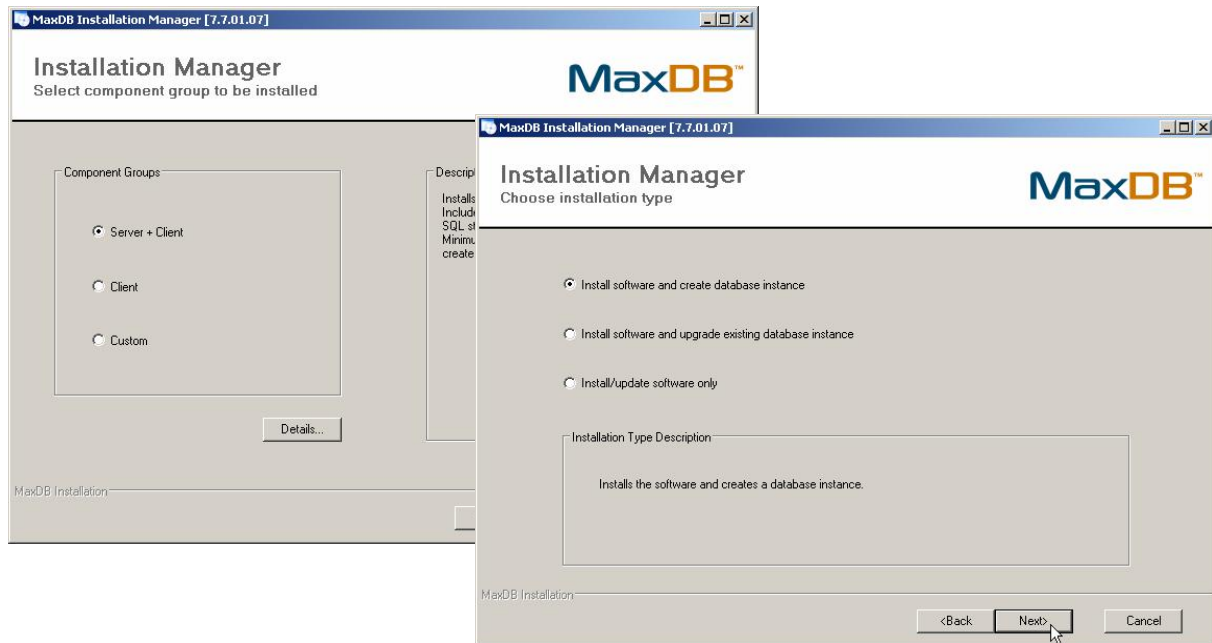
MaxDB Installation Manager [7.7.01.07]

Installation Manager
Select component group to be installed

MaxDB™

Component Groups

Server + Client

Client

Custom

Details...

Descrip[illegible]

Installs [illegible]
Include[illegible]
SQL st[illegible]
Minimu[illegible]
create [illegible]

MaxDB Installation

MaxDB Installation Manager [7.7.01.07]

Installation Manager
Choose installation type

MaxDB™

Install software and create database instance

Install software and upgrade existing database instance

Install/update software only

Installation Type Description

Installs the software and creates a database instance.

MaxDB Installation

<Back

Next>

Cancel